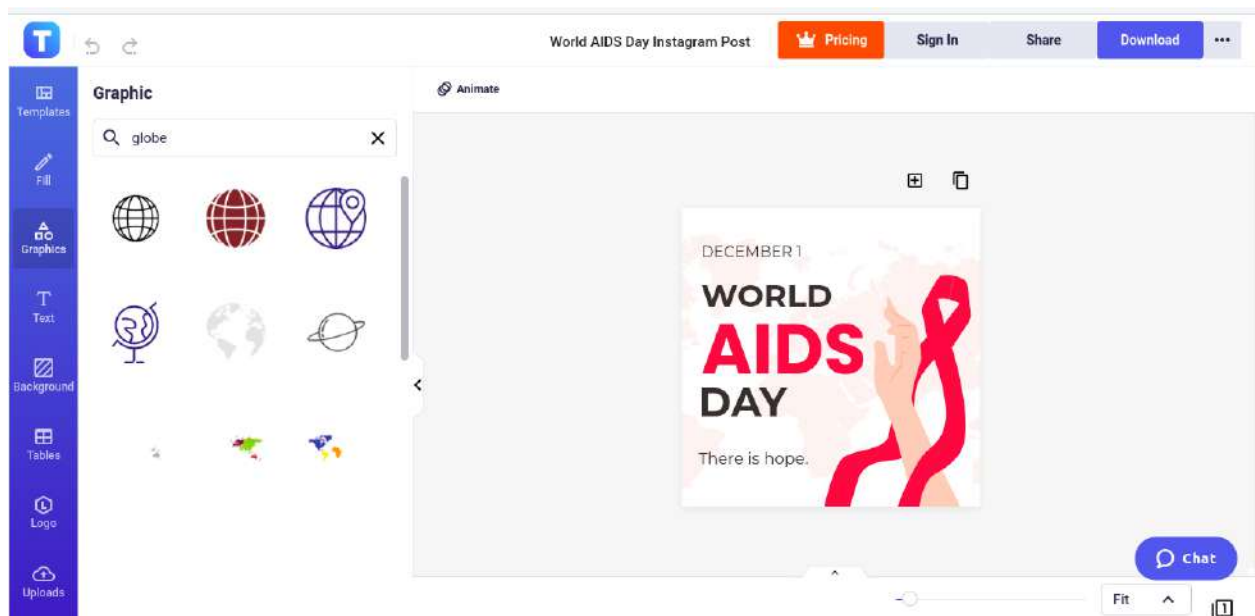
World AIDS Day Instagram Post

Pricing

Sign In

Share

Download

Templates

Fill

Graphics

Text

Background

Tables

Logo

Uploads

Graphic

globe

Animate

DECEMBER 1

WORLD AIDS DAY

There is hope.

Chat

Fit

1